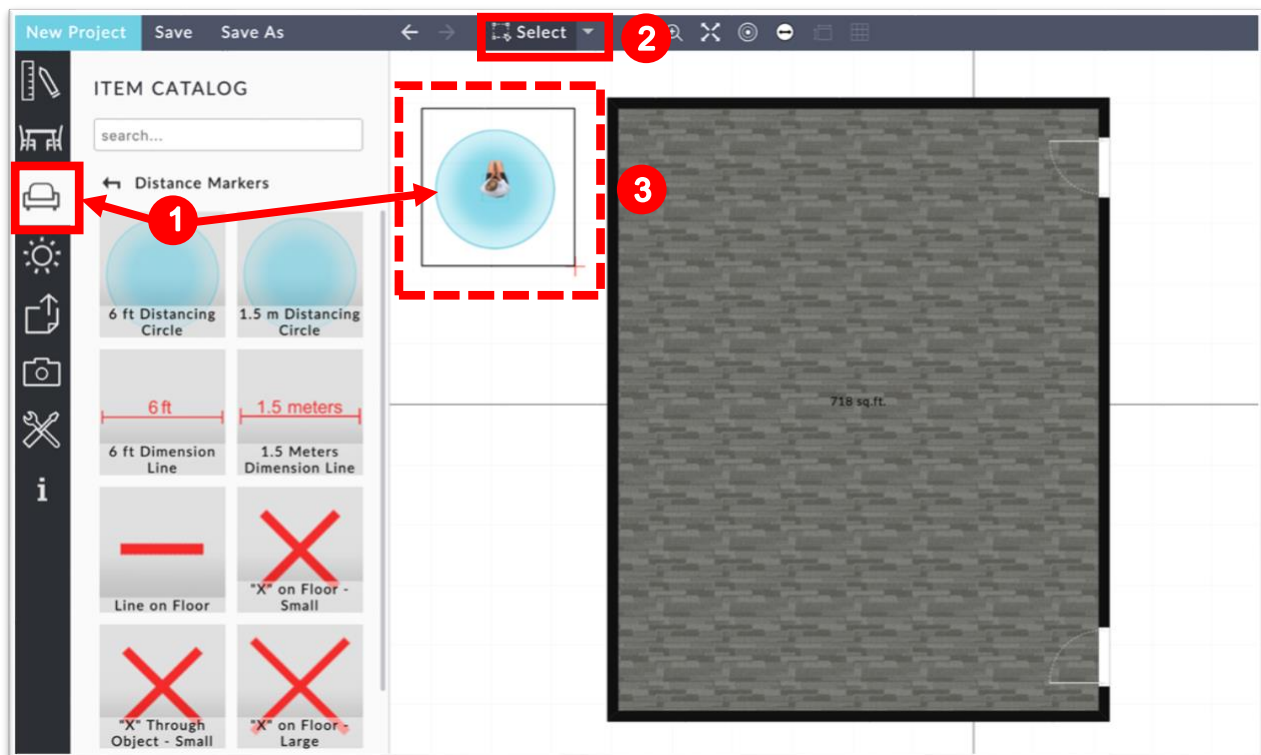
New Project Save Save As

Select

2

ITEM CATALOG

search...

Distance Markers

1

3

6 ft Distancing Circle

1.5 m Distancing Circle

6 ft

6 ft Dimension Line

1.5 meters

1.5 Meters Dimension Line

Line on Floor

"X" on Floor - Small

"X" Through Object - Small

"X" on Floor - Large

718 sq.ft.

i